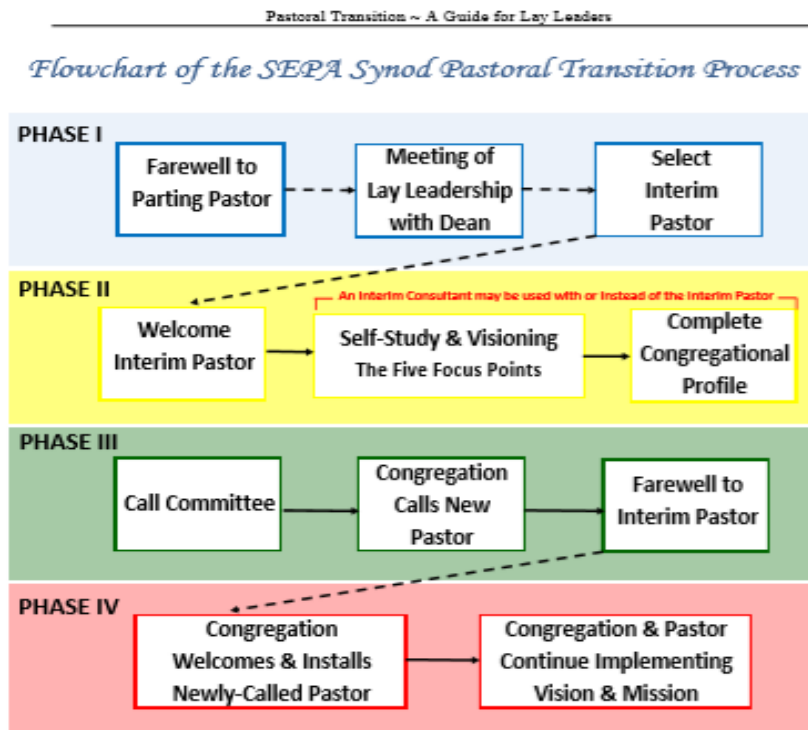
Pastoral Transition ~ A Guide for Lay Leaders

Flowchart of the SEPA Synod Pastoral Transition Process

PHASE I

Farewell to Parting Pastor

Meeting of Lay Leadership with Dean

Select Interim Pastor

PHASE II

An Interim Consultant may be used with or Instead of the Interim Pastor

Welcome Interim Pastor

Self-Study & Visioning
The Five Focus Points

Complete Congregational Profile

PHASE III

Call Committee

Congregation Calls New Pastor

Farewell to Interim Pastor

PHASE IV

Congregation Welcomes & Installs Newly-Called Pastor

Congregation & Pastor Continue Implementing Vision & Mission